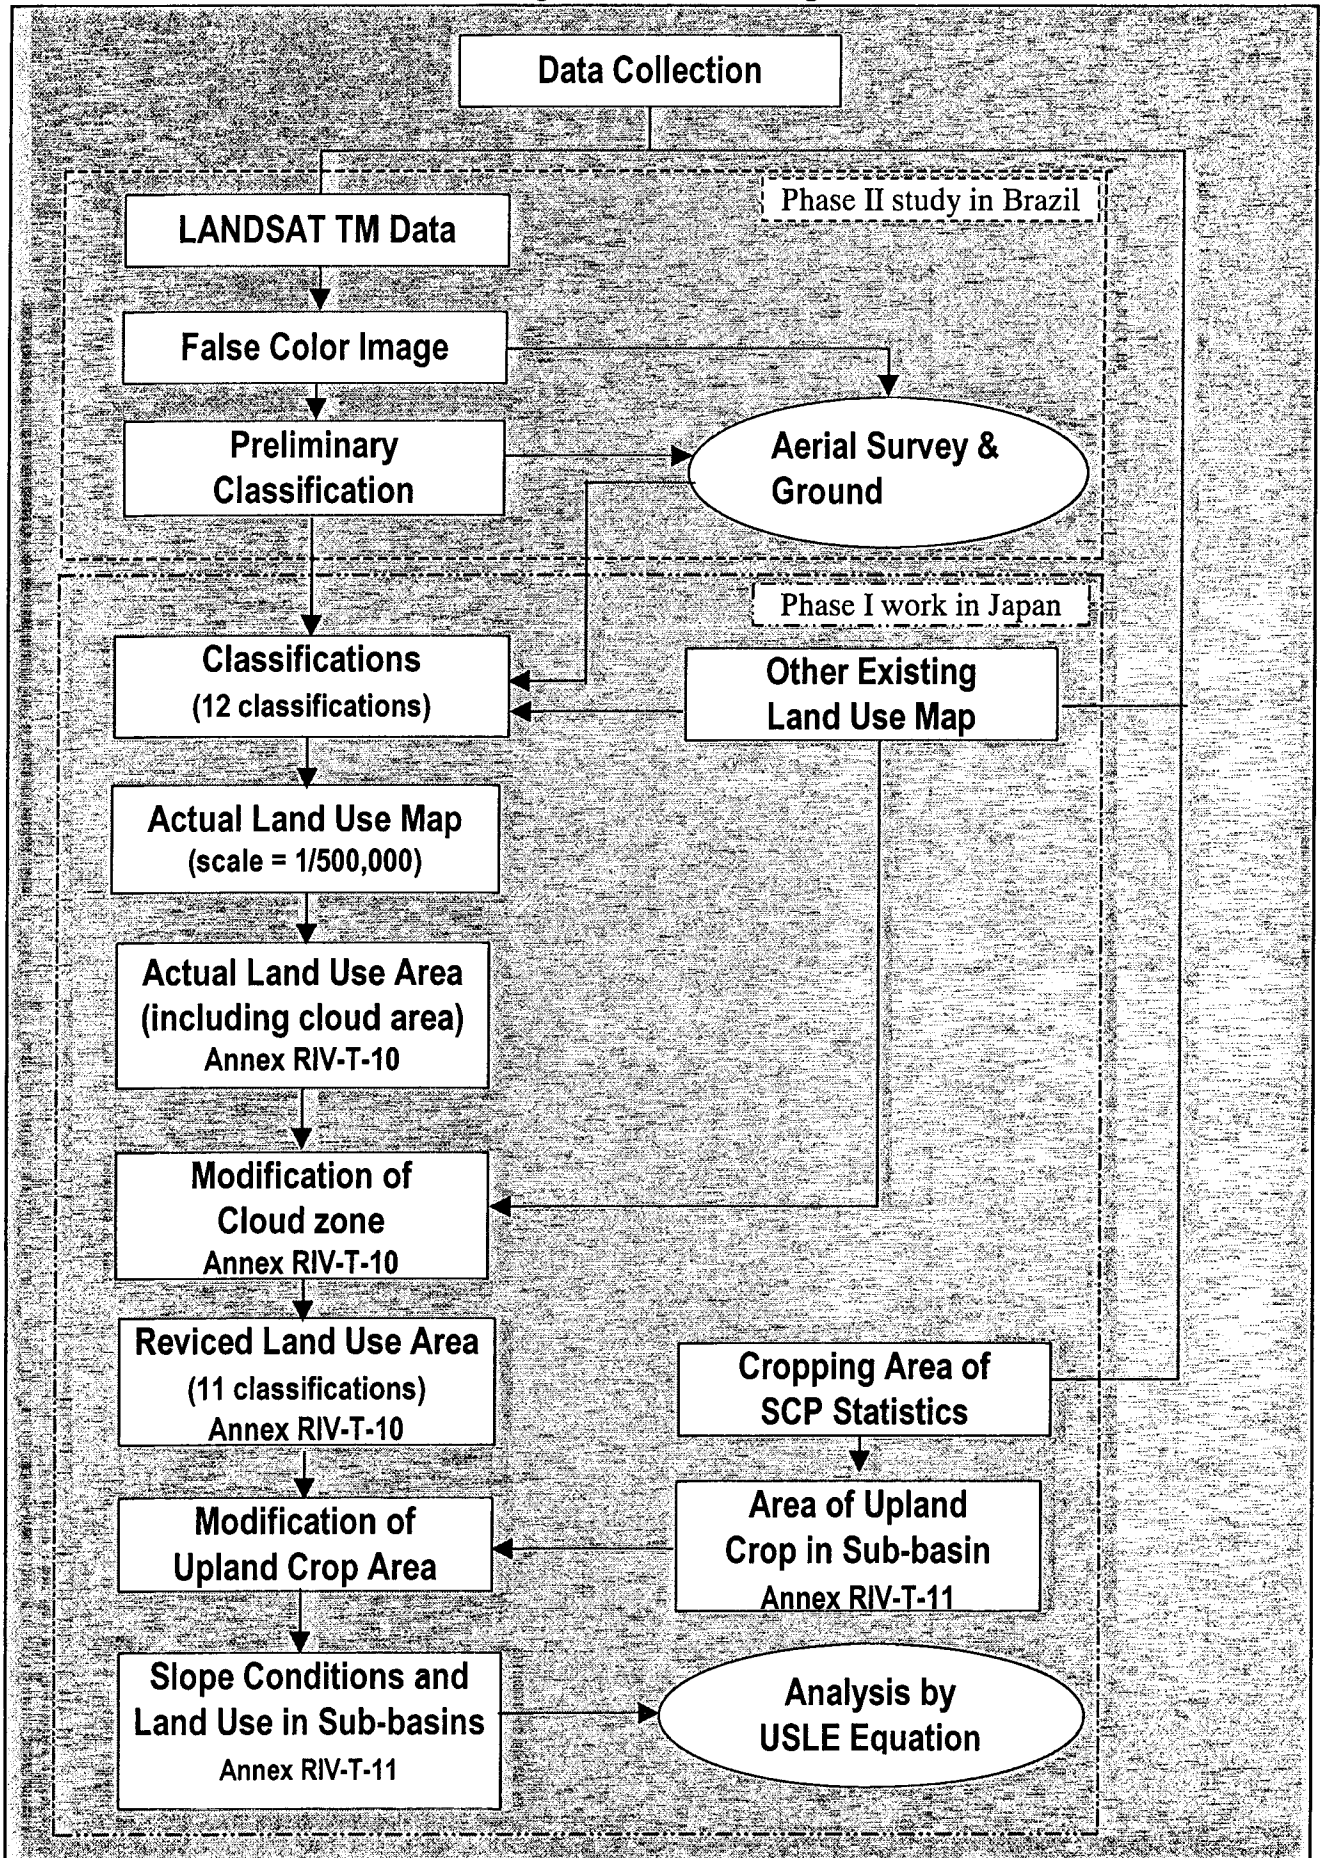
Data Collection

Phase II study in Brazil

LANDSAT TM Data

False Color Image

Preliminary Classification

Aerial Survey & Ground

Phase I work in Japan

Classifications (12 classifications)

Other Existing Land Use Map

Actual Land Use Map (scale = 1/500,000)

Actual Land Use Area (including cloud area) Annex RIV-T-10

Modification of Cloud zone Annex RIV-T-10

Reviced Land Use Area (11 classifications) Annex RIV-T-10

Cropping Area of SCP Statistics

Area of Upland Crop in Sub-basin Annex RIV-T-11

Modification of Upland Crop Area

Slope Conditions and Land Use in Sub-basins Annex RIV-T-11

Analysis by USLE Equation